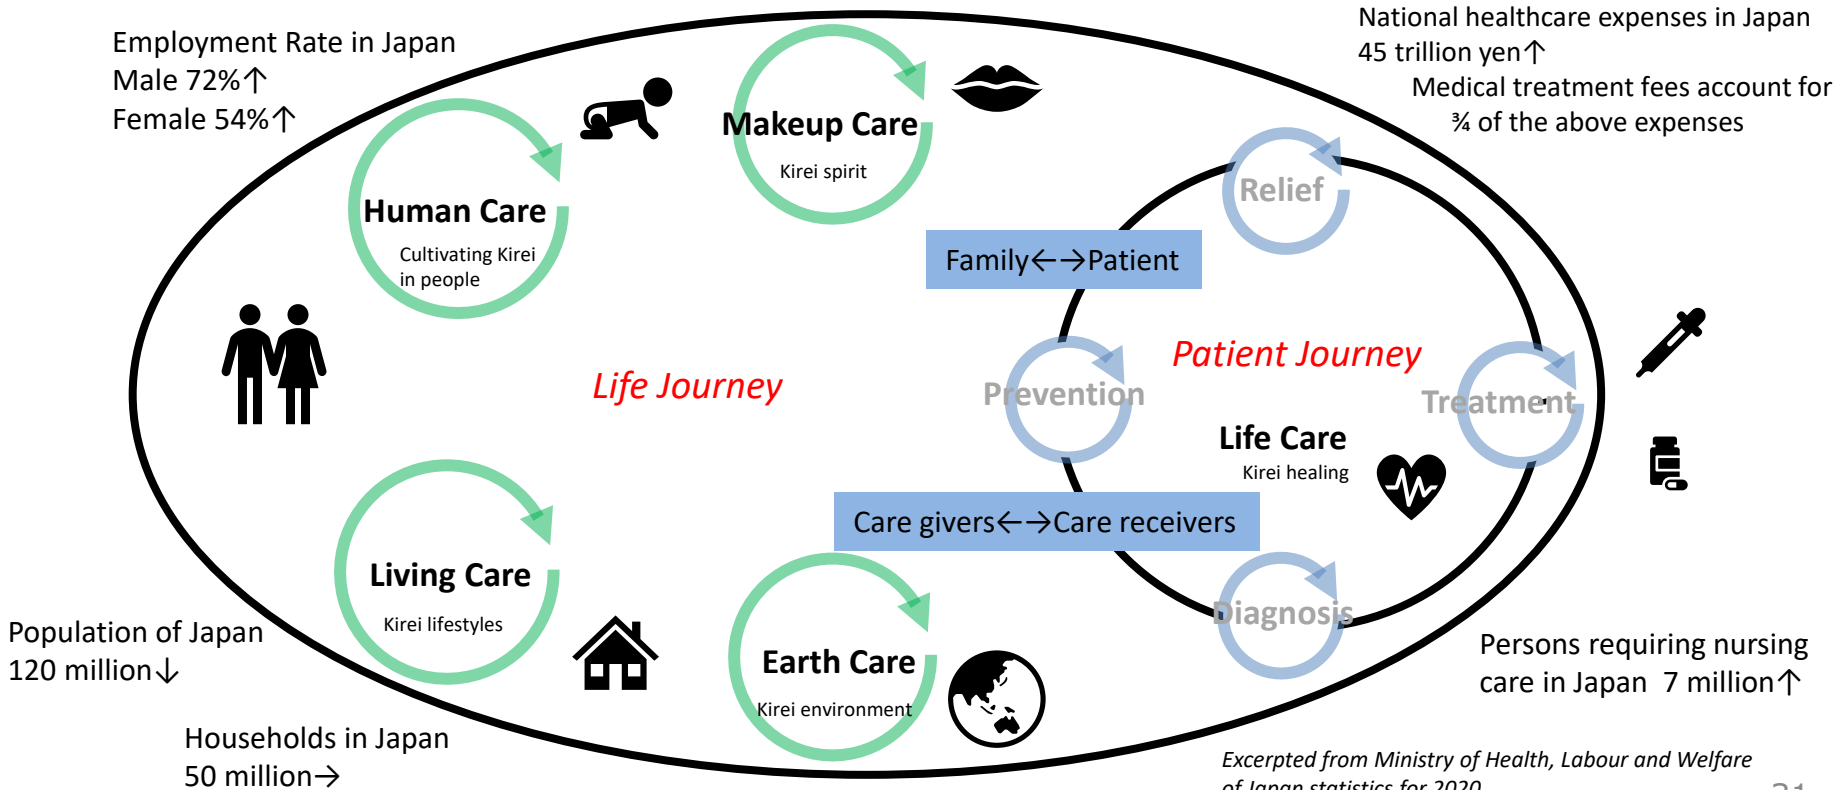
Employment Rate in Japan
Male 72%↑
Female 54%↑

Makeup Care
Kirei spirit

National healthcare expenses in Japan
45 trillion yen↑
Medical treatment fees account for ¾ of the above expenses

Human Care
Cultivating Kirei in people

Relief

Family←→Patient

Life Journey

Prevention

Patient Journey

Treatment

Life Care
Kirei healing

Care givers←→Care receivers

Living Care
Kirei lifestyles

Diagnosis

Population of Japan
120 million↓

Earth Care
Kirei environment

Persons requiring nursing care in Japan 7 million↑

Households in Japan
50 million→

Excerpted from Ministry of Health, Labour and Welfare of Japan statistics for 2020